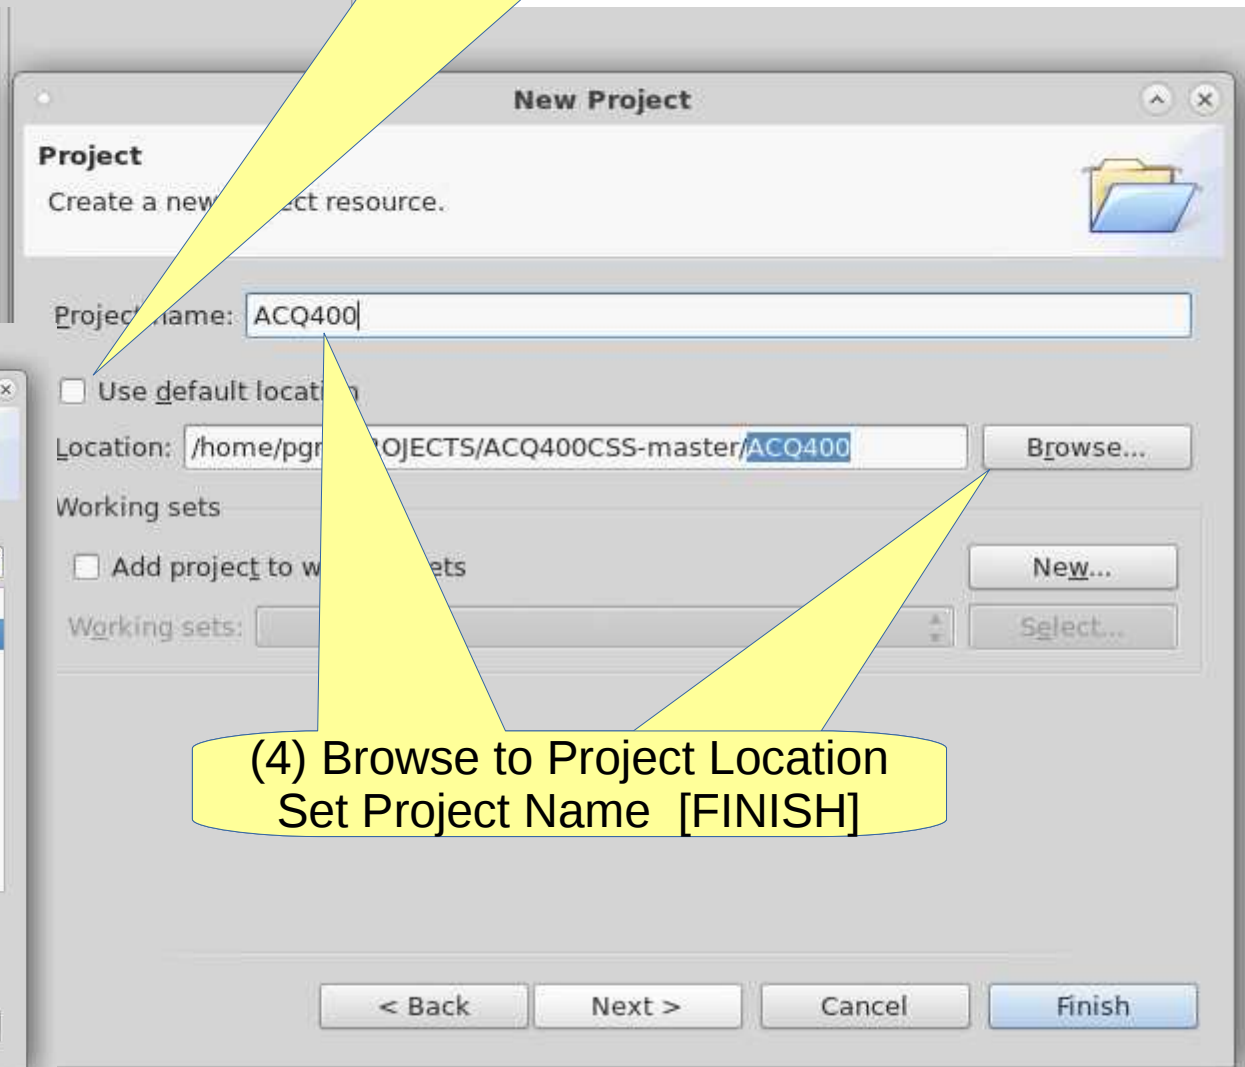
New Project

Project

Create a new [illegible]ect resource.

Projec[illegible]ame: ACQ400

Use default locati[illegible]n

Location: /home/pgr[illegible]OJECTS/ACQ400CSS-master/ACQ400

Browse...

Working sets

Add project to w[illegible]ets

New...

Working sets:

Select...

(4) Browse to Project Location
Set Project Name [FINISH]

< Back

Next >

Cancel

Finish